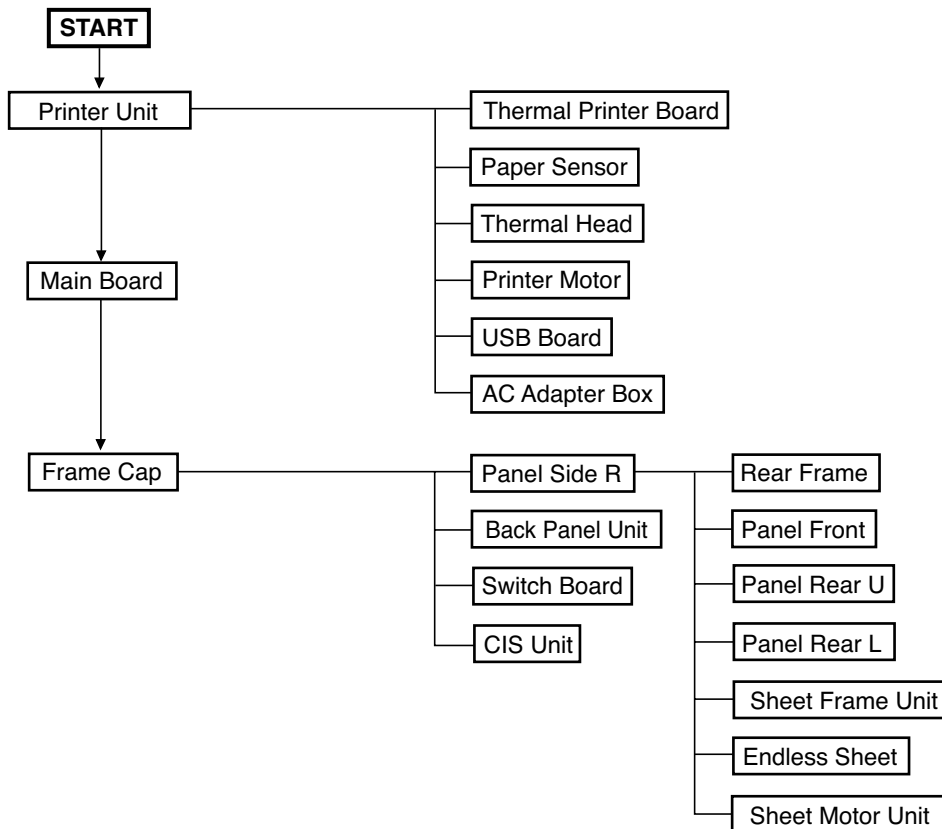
START

Printer Unit

Thermal Printer Board

Paper Sensor

Thermal Head

Printer Motor

USB Board

AC Adapter Box

Main Board

Frame Cap

Panel Side R

Back Panel Unit

Switch Board

CIS Unit

Rear Frame

Panel Front

Panel Rear U

Panel Rear L

Sheet Frame Unit

Endless Sheet

Sheet Motor Unit